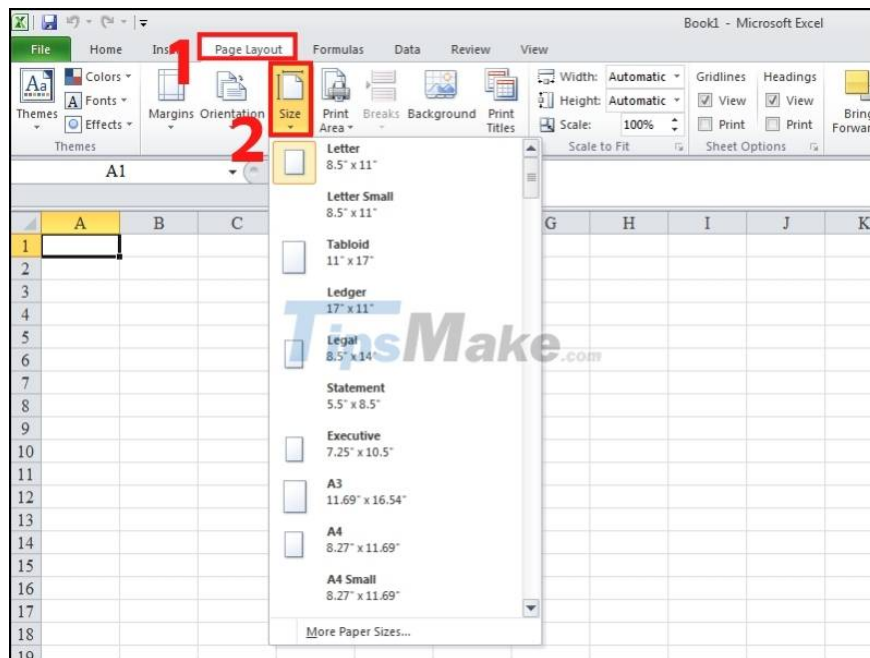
Book1 - Microsoft Excel

File Home Ins 1 Page Layout Formulas Data Review View

Aa Themes
Colors
Fonts
Effects
Themes

Margins Orientation Size Print Area Breaks Background Print Titles

2

Width: Automatic
Height: Automatic
Scale: 100%
Scale to Fit

Gridlines
View
Print
Headings
View
Print
Sheet Options

Bring Forward

A1

A B C G H I J K

1
2
3
4
5
6
7
8
9
10
11
12
13
14
15
16
17
18
19

Letter
8.5" x 11"

Letter Small
8.5" x 11"

Tabloid
11" x 17"

Ledger
17" x 11"

Legal
8.5" x 14"

Statement
5.5" x 8.5"

Executive
7.25" x 10.5"

A3
11.69" x 16.54"

A4
8.27" x 11.69"

A4 Small
8.27" x 11.69"

More Paper Sizes...

TipsMake.com